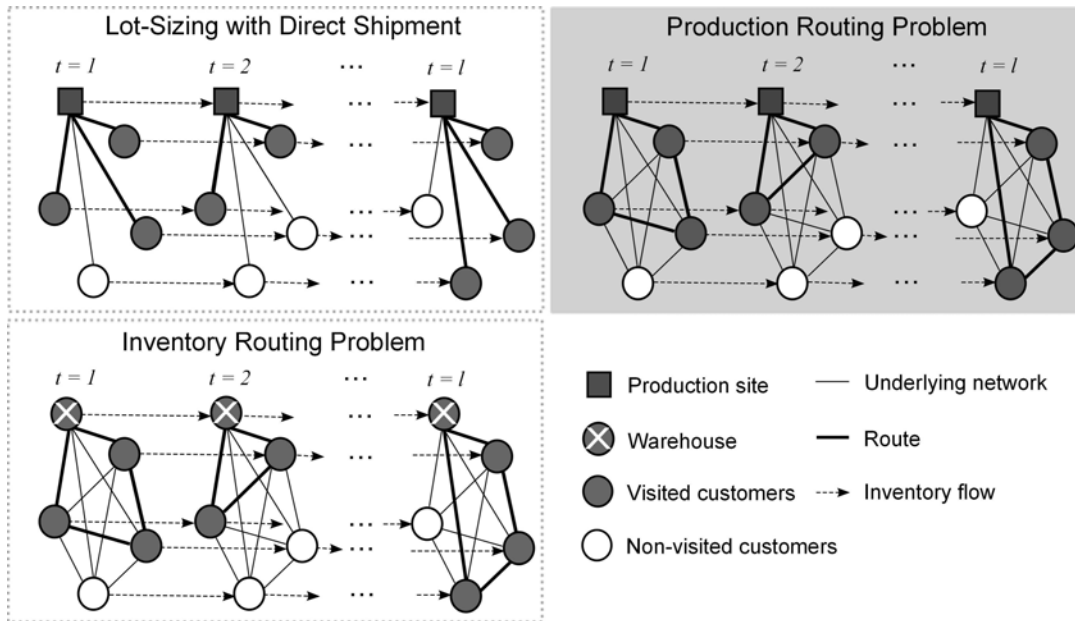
Lot-Sizing with Direct Shipment

$t = 1$ $t = 2$ ... $t = l$

...

...

...

...

...

Production Routing Problem

$t = 1$ $t = 2$ ... $t = l$

...

...

...

...

...

Inventory Routing Problem

$t = 1$ $t = 2$ ... $t = l$

...

...

...

...

...

Production site

Warehouse

Visited customers

Non-visited customers

Underlying network

Route

Inventory flow